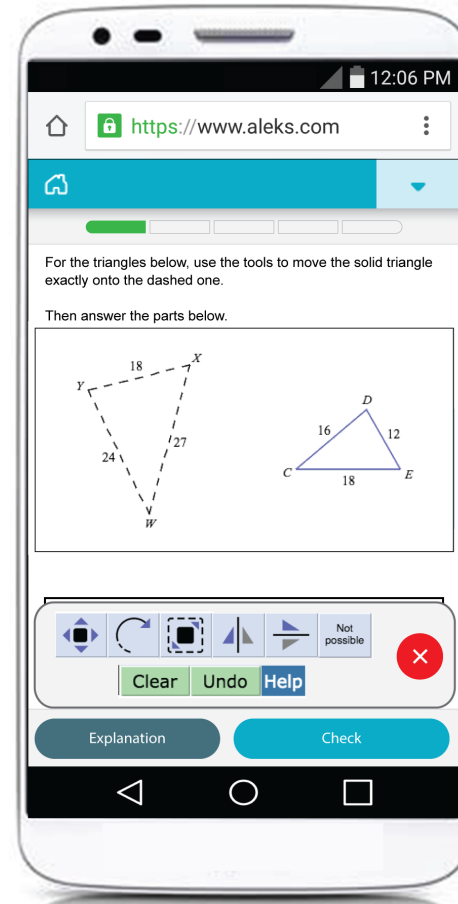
12:06 PM

https://www.aleks.com

For the triangles below, use the tools to move the solid triangle exactly onto the dashed one.

Then answer the parts below.

18
X
Y
24
27
W

D
16
12
C
18
E

Not possible

Clear Undo Help

Explanation

Check